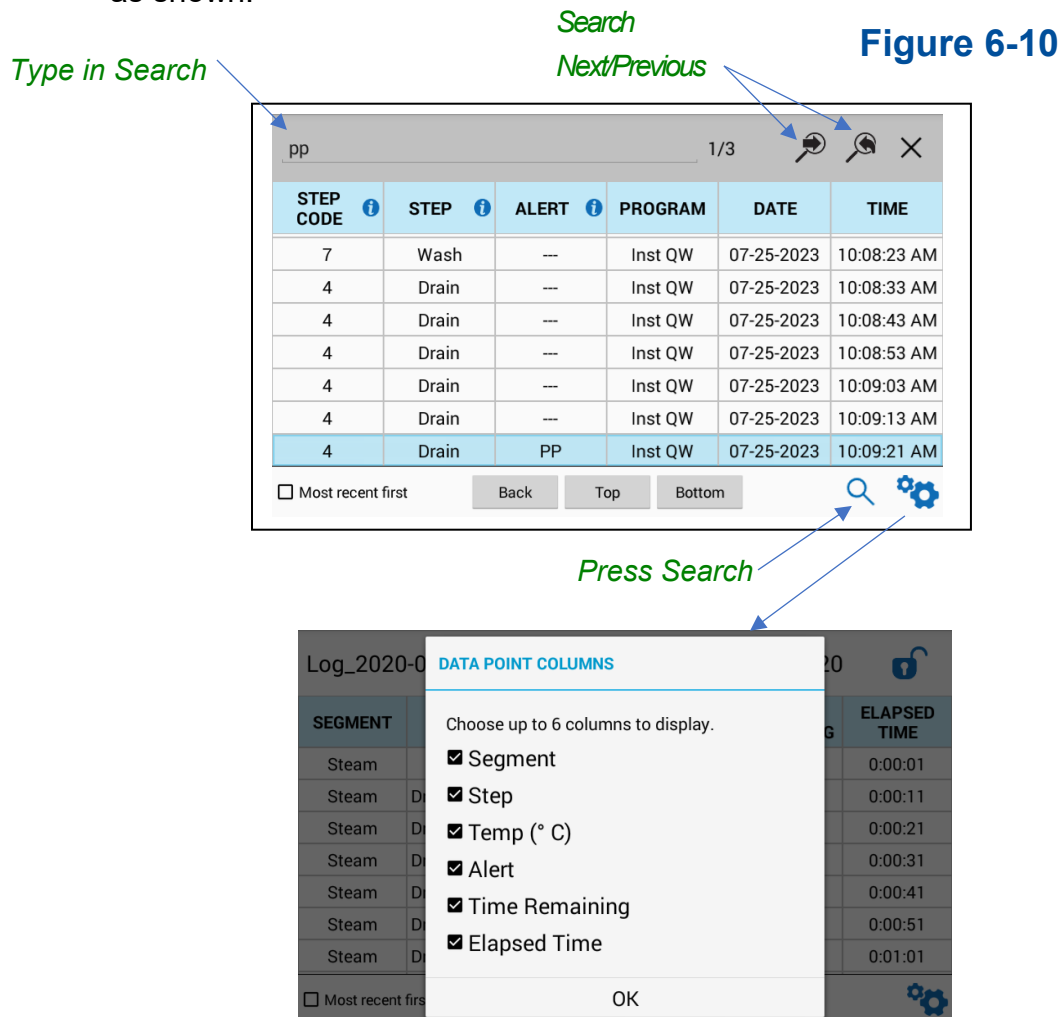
as shown.

Search Next/Previous

Figure 6-10

Type in Search

pp 1/3

| STEP CODE | STEP | ALERT | PROGRAM | DATE | TIME |
|---|---|---|---|---|---|
| 7 | Wash | --- | Inst QW | 07-25-2023 | 10:08:23 AM |
| 4 | Drain | --- | Inst QW | 07-25-2023 | 10:08:33 AM |
| 4 | Drain | --- | Inst QW | 07-25-2023 | 10:08:43 AM |
| 4 | Drain | --- | Inst QW | 07-25-2023 | 10:08:53 AM |
| 4 | Drain | --- | Inst QW | 07-25-2023 | 10:09:03 AM |
| 4 | Drain | --- | Inst QW | 07-25-2023 | 10:09:13 AM |
| 4 | Drain | PP | Inst QW | 07-25-2023 | 10:09:21 AM |

Most recent first Back Top Bottom

Press Search

Log_2020-0 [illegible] 20

| SEGMENT | | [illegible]G | ELAPSED TIME |
|---|---|---|---|
| Steam | | | 0:00:01 |
| Steam | Dr | | 0:00:11 |
| Steam | Dr | | 0:00:21 |
| Steam | Dr | | 0:00:31 |
| Steam | Dr | | 0:00:41 |
| Steam | Dr | | 0:00:51 |
| Steam | Dr | | 0:01:01 |

Most recent firs

DATA POINT COLUMNS

Choose up to 6 columns to display.

Segment
Step
Temp (° C)
Alert
Time Remaining
Elapsed Time

OK